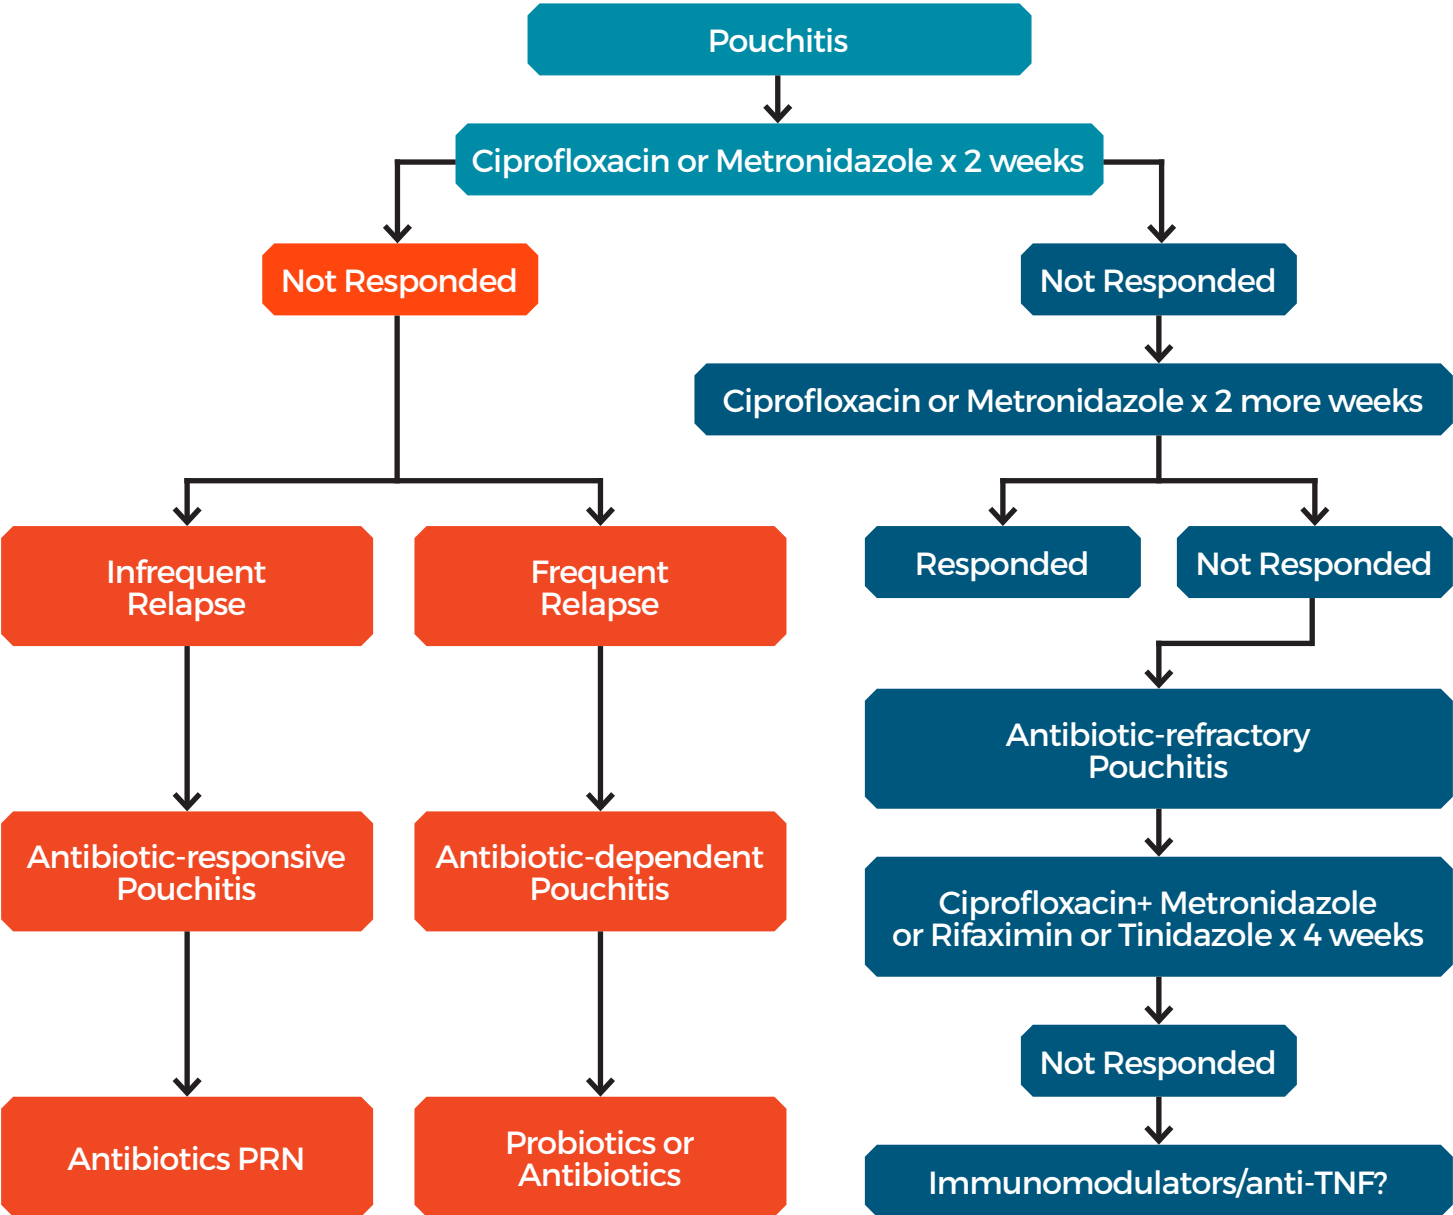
Pouchitis

Ciprofloxacin or Metronidazole x 2 weeks

Not Responded

Not Responded

Ciprofloxacin or Metronidazole x 2 more weeks

Infrequent Relapse

Frequent Relapse

Responded

Not Responded

Antibiotic-refractory Pouchitis

Antibiotic-responsive Pouchitis

Antibiotic-dependent Pouchitis

Ciprofloxacin+ Metronidazole or Rifaximin or Tinidazole x 4 weeks

Not Responded

Antibiotics PRN

Probiotics or Antibiotics

Immunomodulators/anti-TNF?